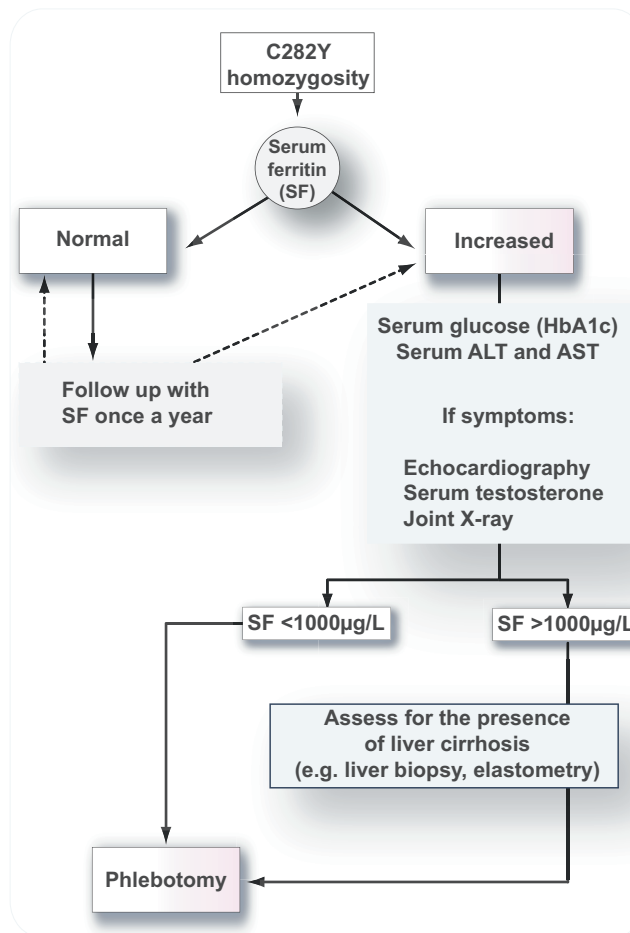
C282Y homozygosity

Serum ferritin (SF)

Normal

Increased

Follow up with SF once a year

Serum glucose (HbA1c)
Serum ALT and AST

If symptoms:

Echocardiography
Serum testosterone
Joint X-ray

SF <1000µg/L

SF >1000µg/L

Assess for the presence of liver cirrhosis (e.g. liver biopsy, elastometry)

Phlebotomy